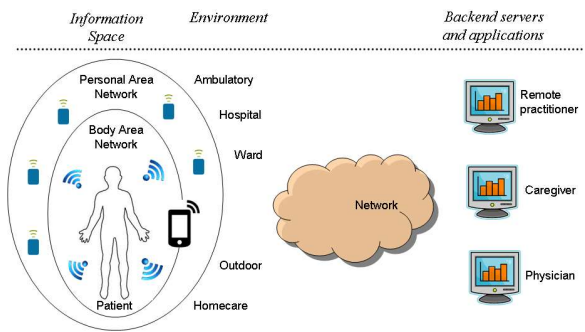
Information Space

Environment

Backend servers and applications

Personal Area Network

Body Area Network

Patient

Ambulatory

Hospital

Ward

Outdoor

Homecare

Network

Remote practitioner

Caregiver

Physician